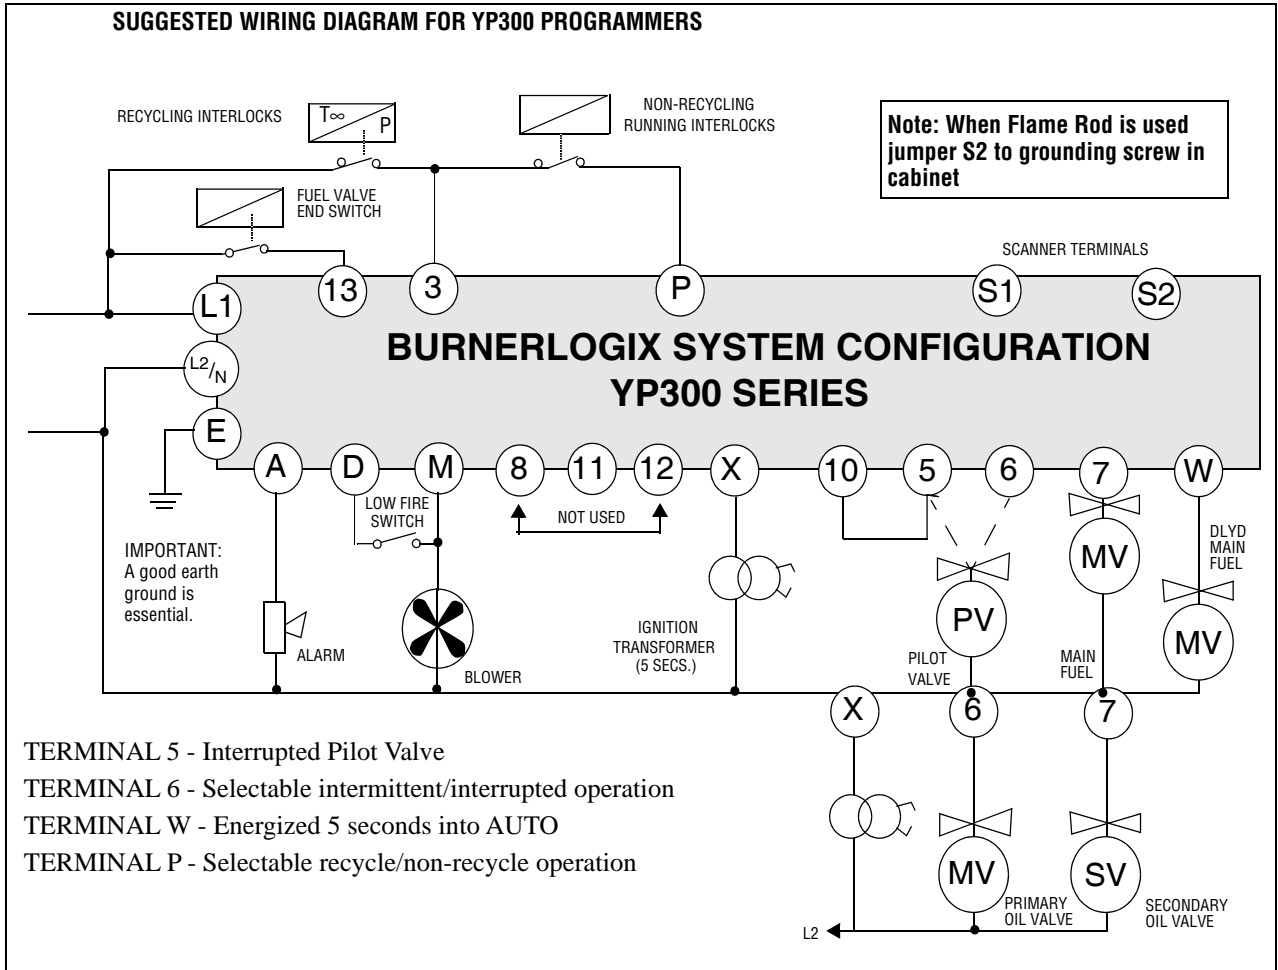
SUGGESTED WIRING DIAGRAM FOR YP300 PROGRAMMERS

RECYCLING INTERLOCKS

T∞

P

NON-RECYCLING RUNNING INTERLOCKS

Note: When Flame Rod is used jumper S2 to grounding screw in cabinet

FUEL VALVE END SWITCH

SCANNER TERMINALS

13

3

P

S1

S2

L1

BURNERLOGIX SYSTEM CONFIGURATION YP300 SERIES

$^{L2}/_{N}$

E

A

D

M

8

11

12

X

10

5

6

7

W

LOW FIRE SWITCH

NOT USED

DLYD MAIN FUEL

IMPORTANT: A good earth ground is essential.

MV

PV

MV

ALARM

BLOWER

IGNITION TRANSFORMER (5 SECS.)

PILOT VALVE

MAIN FUEL

X

6

7

TERMINAL 5 - Interrupted Pilot Valve

TERMINAL 6 - Selectable intermittent/interrupted operation

TERMINAL W - Energized 5 seconds into AUTO

TERMINAL P - Selectable recycle/non-recycle operation

MV

SV

L2

PRIMARY OIL VALVE

SECONDARY OIL VALVE